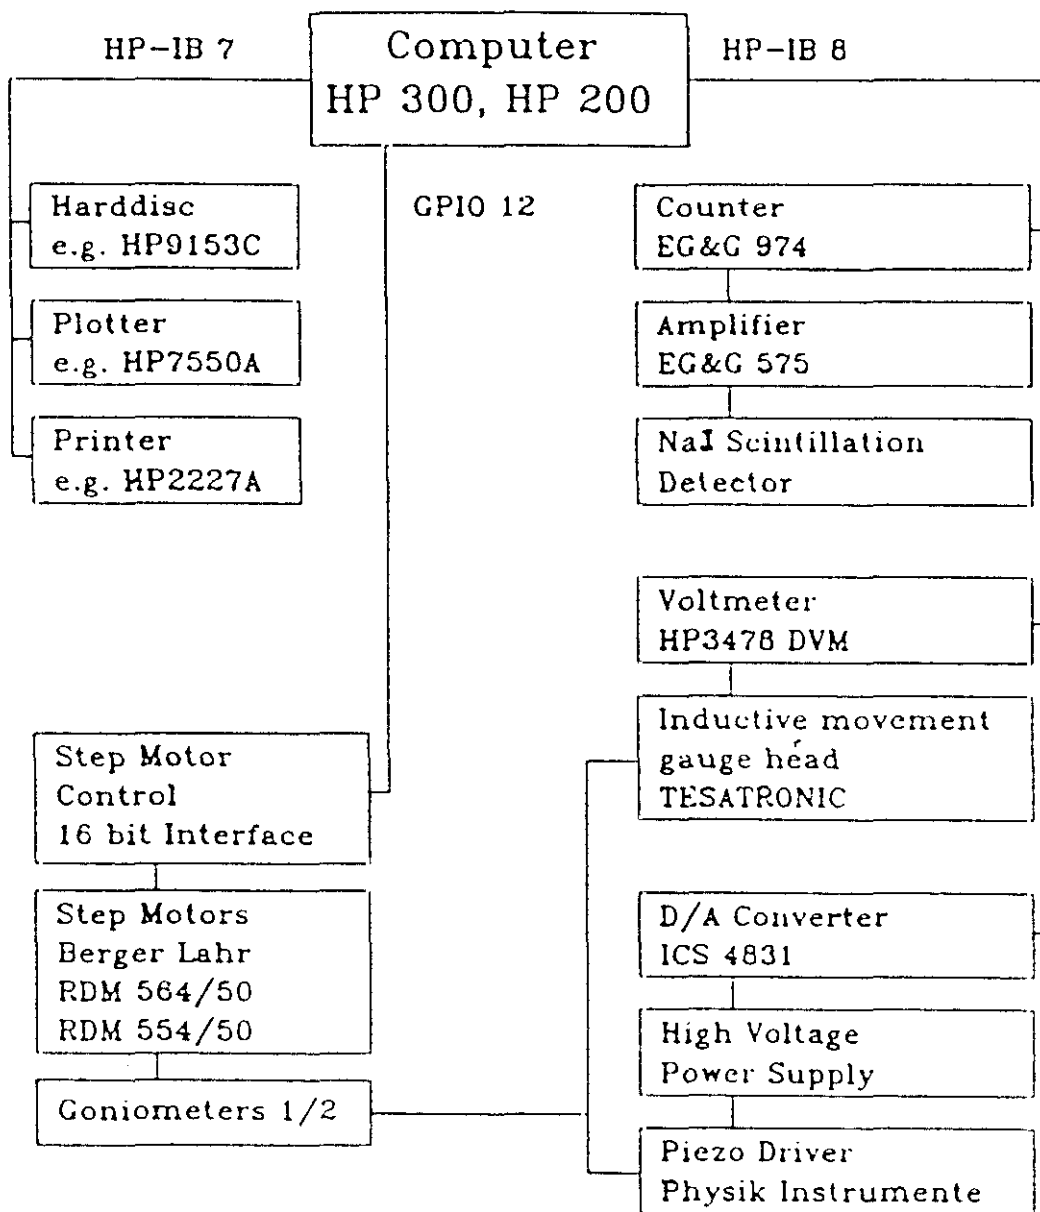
HP-IB 7

Computer
HP 300, HP 200

HP-IB 8

Harddisc
e.g. HP9153C

Plotter
e.g. HP7550A

Printer
e.g. HP2227A

GPIO 12

Counter
EG&G 974

Amplifier
EG&G 575

NaI Scintillation
Detector

Voltmeter
HP3478 DVM

Inductive movement
gauge head
TESATRONIC

Step Motor
Control
16 bit Interface

Step Motors
Berger Lahr
RDM 564/50
RDM 554/50

Goniometers 1/2

D/A Converter
ICS 4831

High Voltage
Power Supply

Piezo Driver
Physik Instrumente